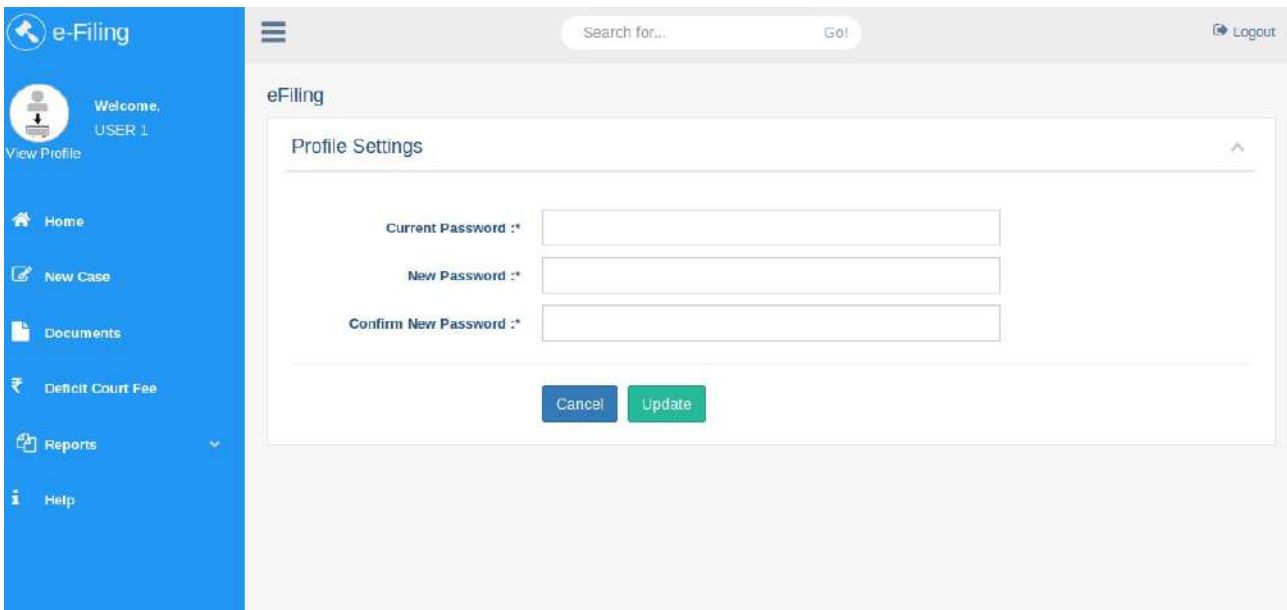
e-Filing

Welcome,
USER 1
View Profile

Home
New Case
Documents
Deficit Court Fee
Reports
Help

Search for... Go!

Logout

eFiling

Profile Settings

Current Password :*
New Password :*
Confirm New Password :*

Cancel Update